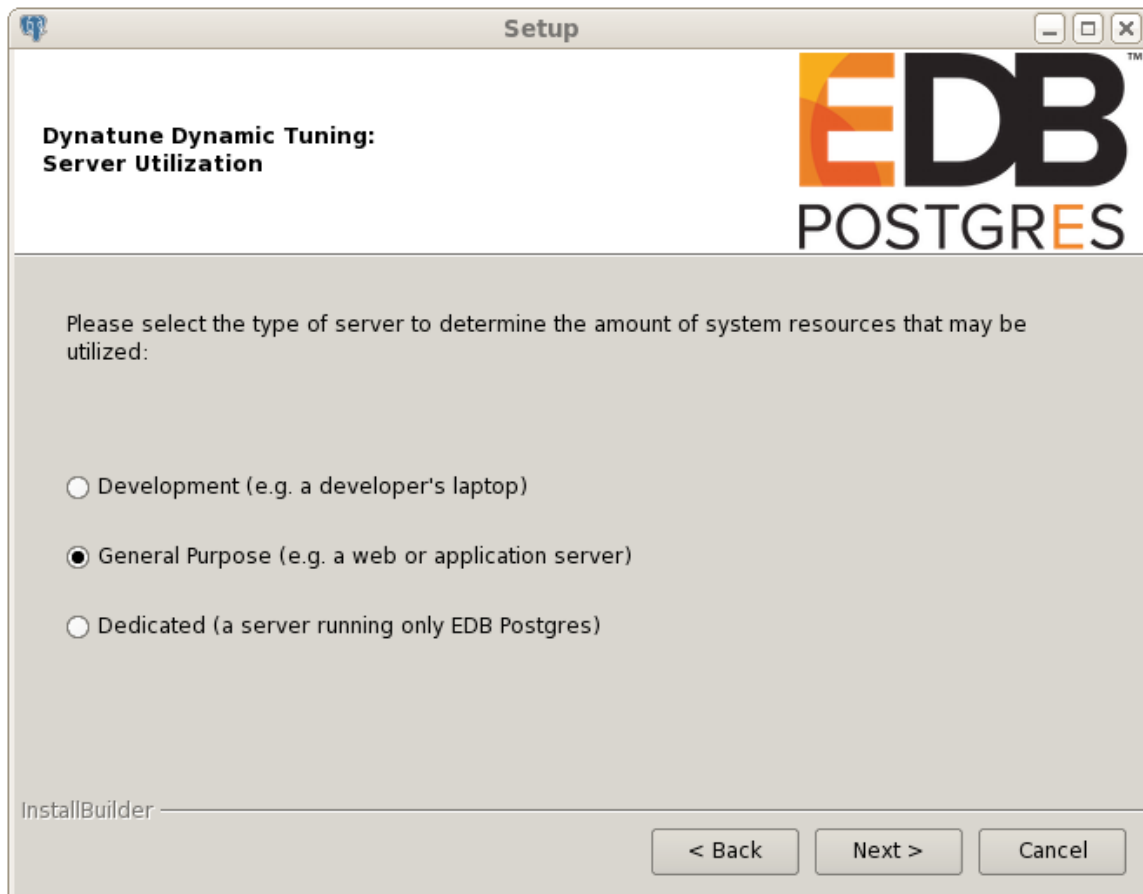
Setup

Dynatune Dynamic Tuning:
Server Utilization

EDB™
POSTGRES

Please select the type of server to determine the amount of system resources that may be utilized:

Development (e.g. a developer's laptop)

General Purpose (e.g. a web or application server)

Dedicated (a server running only EDB Postgres)

InstallBuilder

< Back Next > Cancel